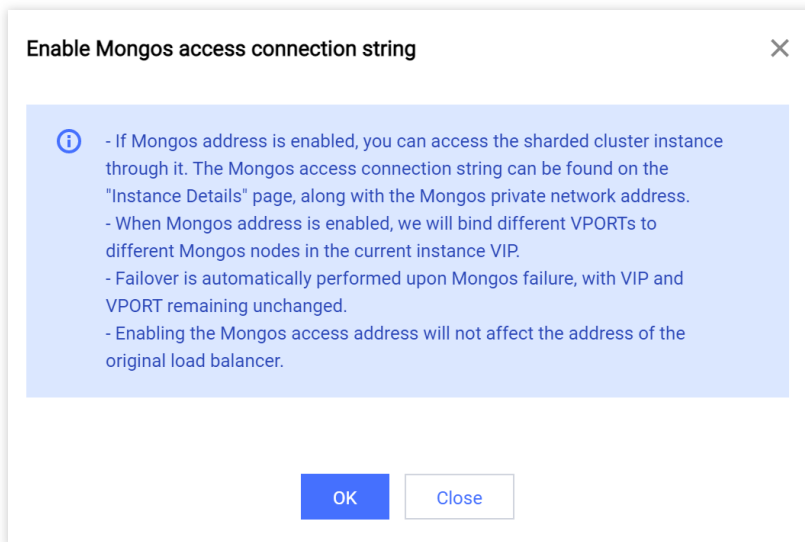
Enable Mongos access connection string

- If Mongos address is enabled, you can access the sharded cluster instance through it. The Mongos access connection string can be found on the "Instance Details" page, along with the Mongos private network address.
- When Mongos address is enabled, we will bind different VPORTs to different Mongos nodes in the current instance VIP.
- Failover is automatically performed upon Mongos failure, with VIP and VPORT remaining unchanged.
- Enabling the Mongos access address will not affect the address of the original load balancer.

OK
Close